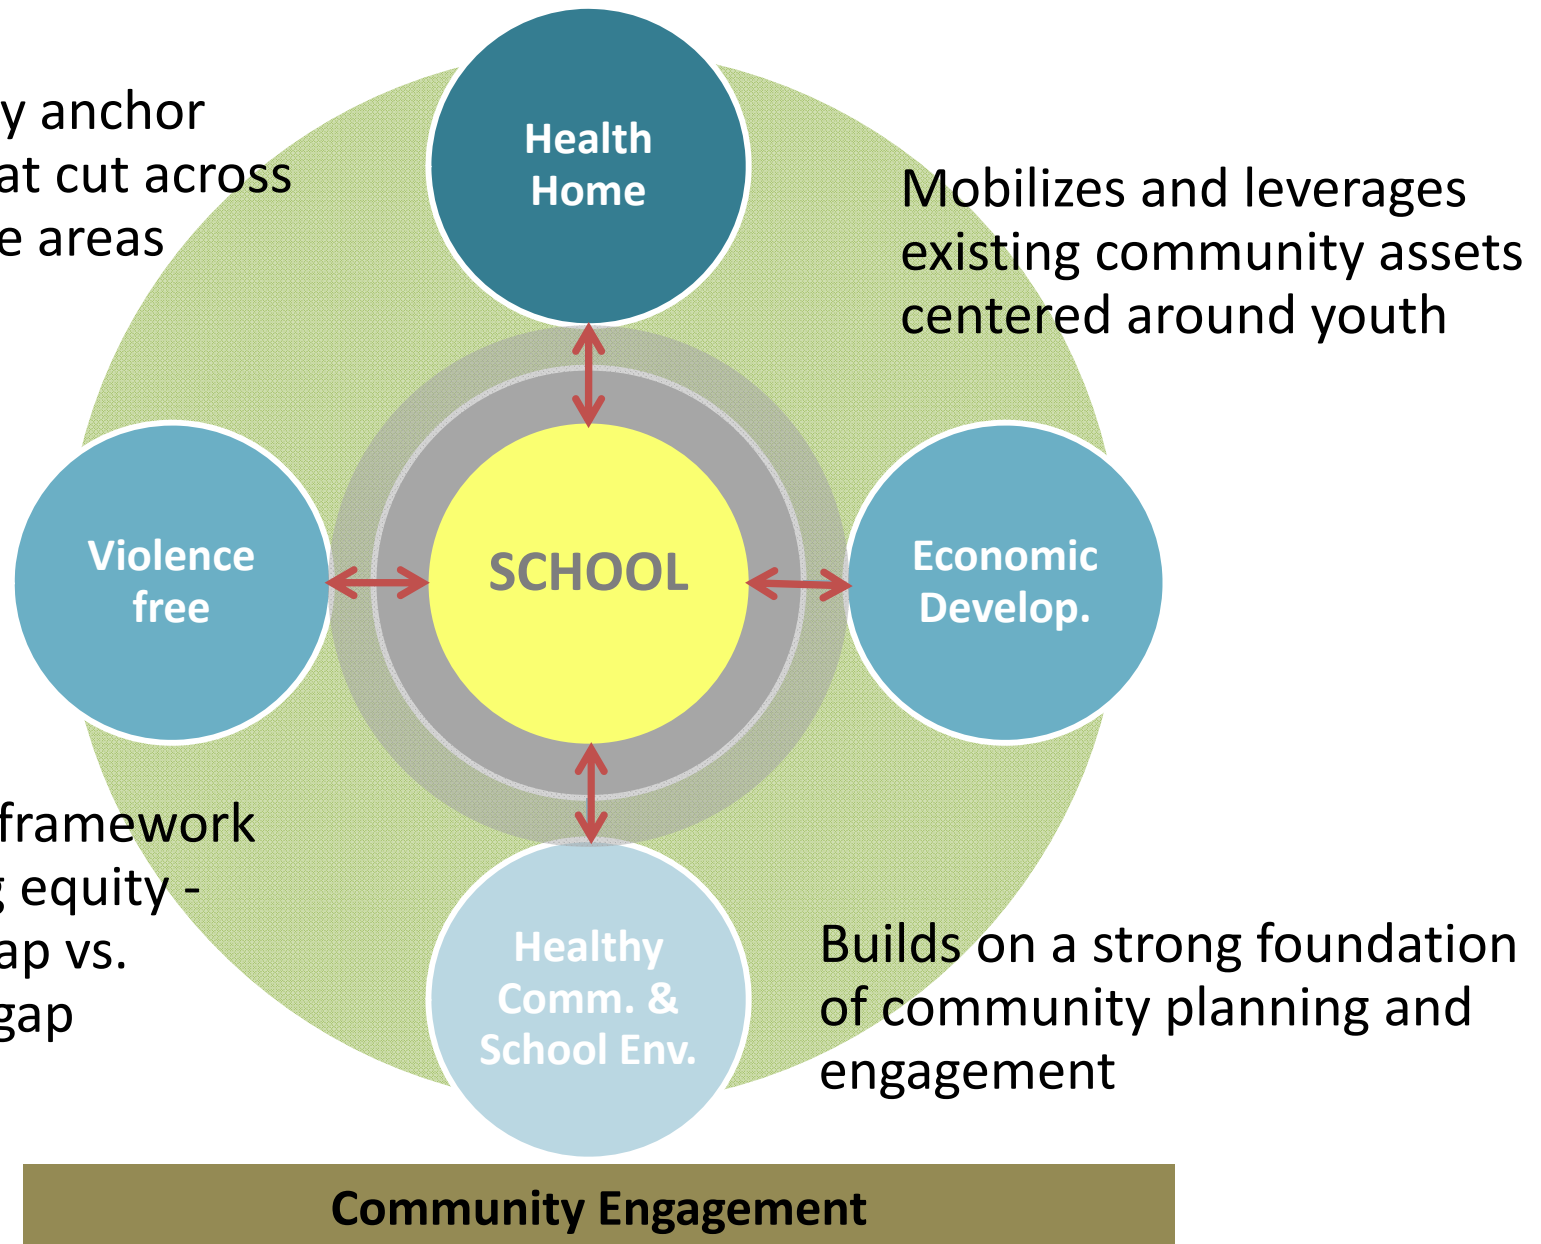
y anchor
at cut across
e areas

Health Home

Mobilizes and leverages existing community assets centered around youth

Violence free

SCHOOL

Economic Develop.

framework
equity -
ap vs.
gap

Healthy Comm. & School Env.

Builds on a strong foundation of community planning and engagement

Community Engagement